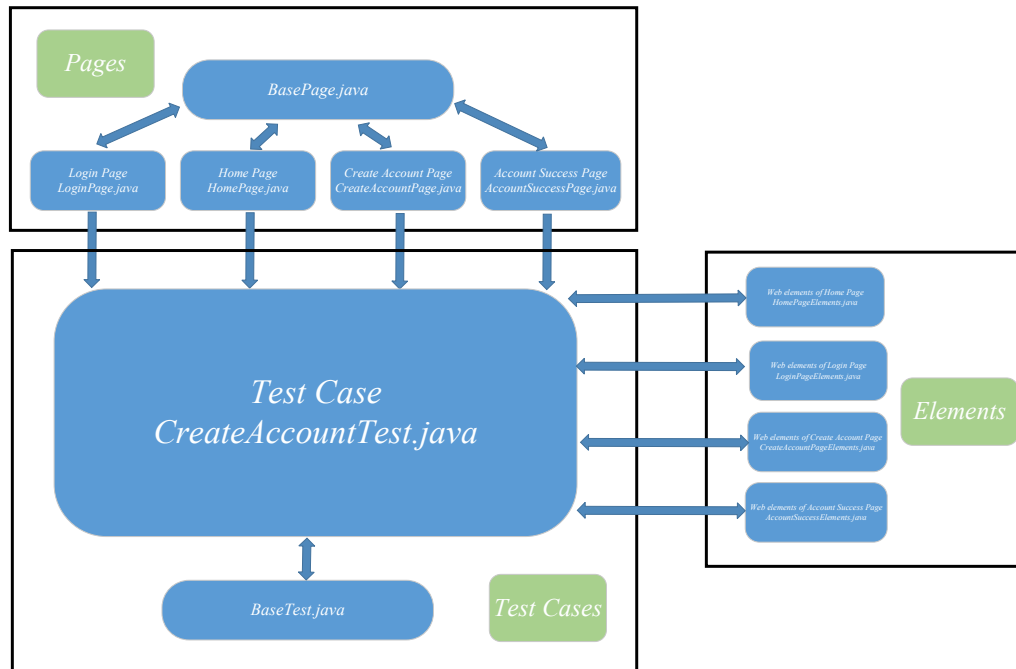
Pages

BasePage.java

Login Page
LoginPage.java

Home Page
HomePage.java

Create Account Page
CreateAccountPage.java

Account Success Page
AccountSuccessPage.java

Test Case
CreateAccountTest.java

Web elements of Home Page
HomePageElements.java

Web elements of Login Page
LoginPageElements.java

Elements

Web elements of Create Account Page
CreateAccountPageElements.java

Web elements of Account Success Page
AccountSuccessElements.java

BaseTest.java

Test Cases